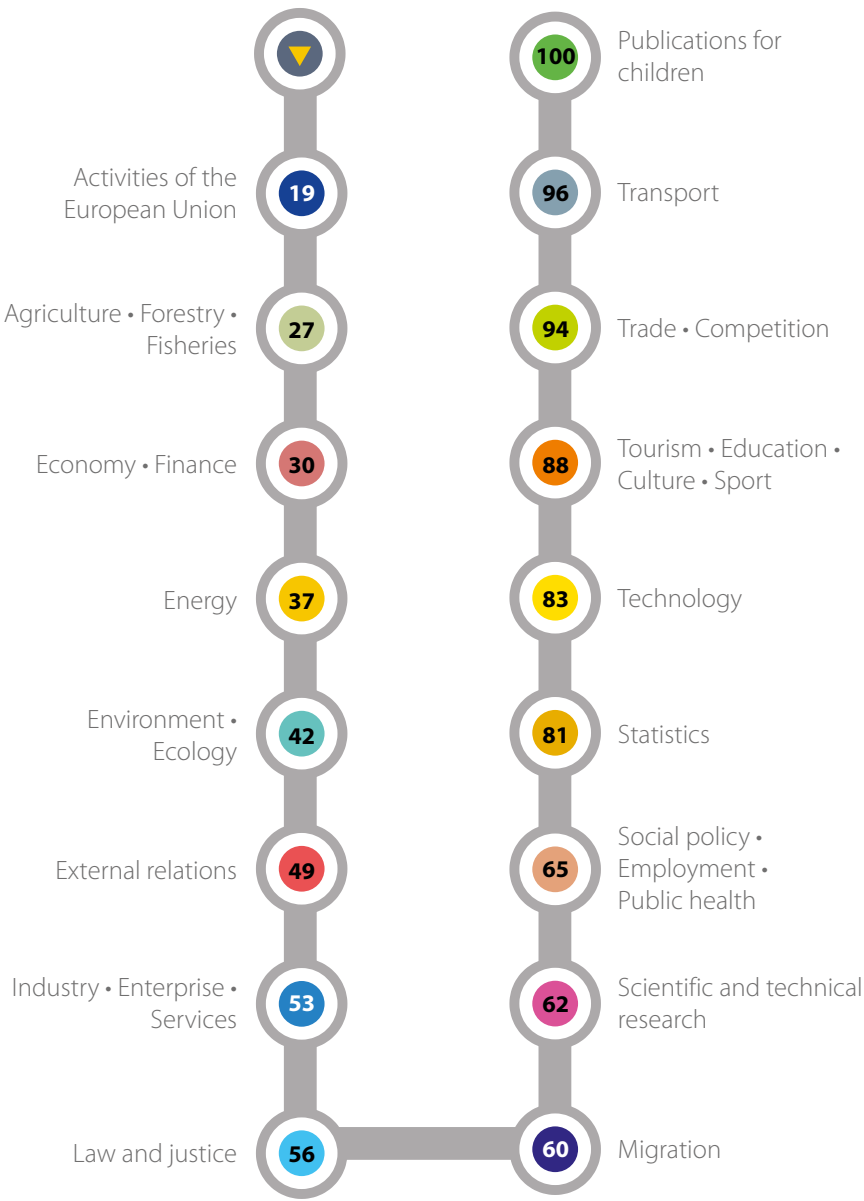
Activities of the European Union 19

Agriculture • Forestry • Fisheries 27

Economy • Finance 30

Energy 37

Environment • Ecology 42

External relations 49

Industry • Enterprise • Services 53

Law and justice 56

60 Migration

62 Scientific and technical research

65 Social policy • Employment • Public health

81 Statistics

83 Technology

88 Tourism • Education • Culture • Sport

94 Trade • Competition

96 Transport

100 Publications for children